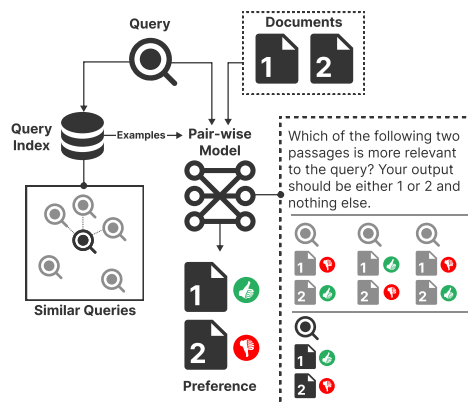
Query

Documents

1 2

Query Index

Examples

Pair-wise Model

Which of the following two passages is more relevant to the query? Your output should be either 1 or 2 and nothing else.

1 2
1 2
1 2
1 2

Similar Queries

1

2

Preference